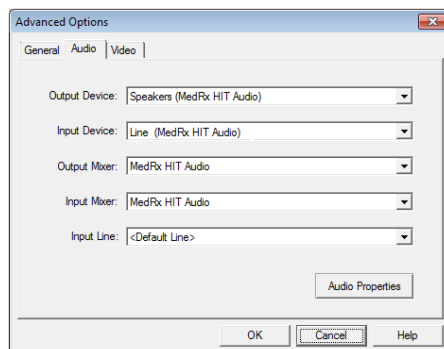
Advanced Options

General | Audio | Video

Output Device: Speakers (MedRx HIT Audio)

Input Device: Line (MedRx HIT Audio)

Output Mixer: MedRx HIT Audio

Input Mixer: MedRx HIT Audio

Input Line: <Default Line>

Audio Properties

OK | Cancel | Help